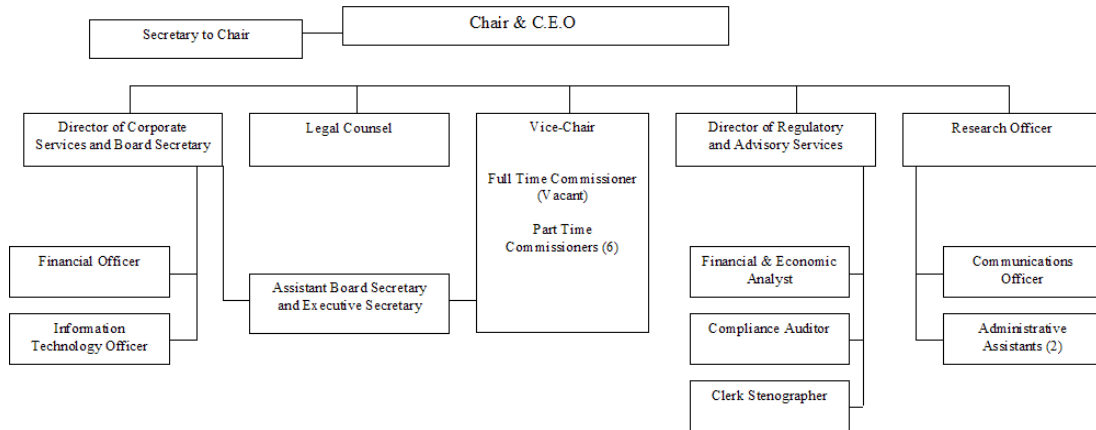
Chair & C.E.O

Secretary to Chair

Director of Corporate Services and Board Secretary

Legal Counsel

Vice-Chair

Full Time Commissioner (Vacant)

Part Time Commissioners (6)

Director of Regulatory and Advisory Services

Research Officer

Financial Officer

Information Technology Officer

Assistant Board Secretary and Executive Secretary

Financial & Economic Analyst

Compliance Auditor

Clerk Stenographer

Communications Officer

Administrative Assistants (2)